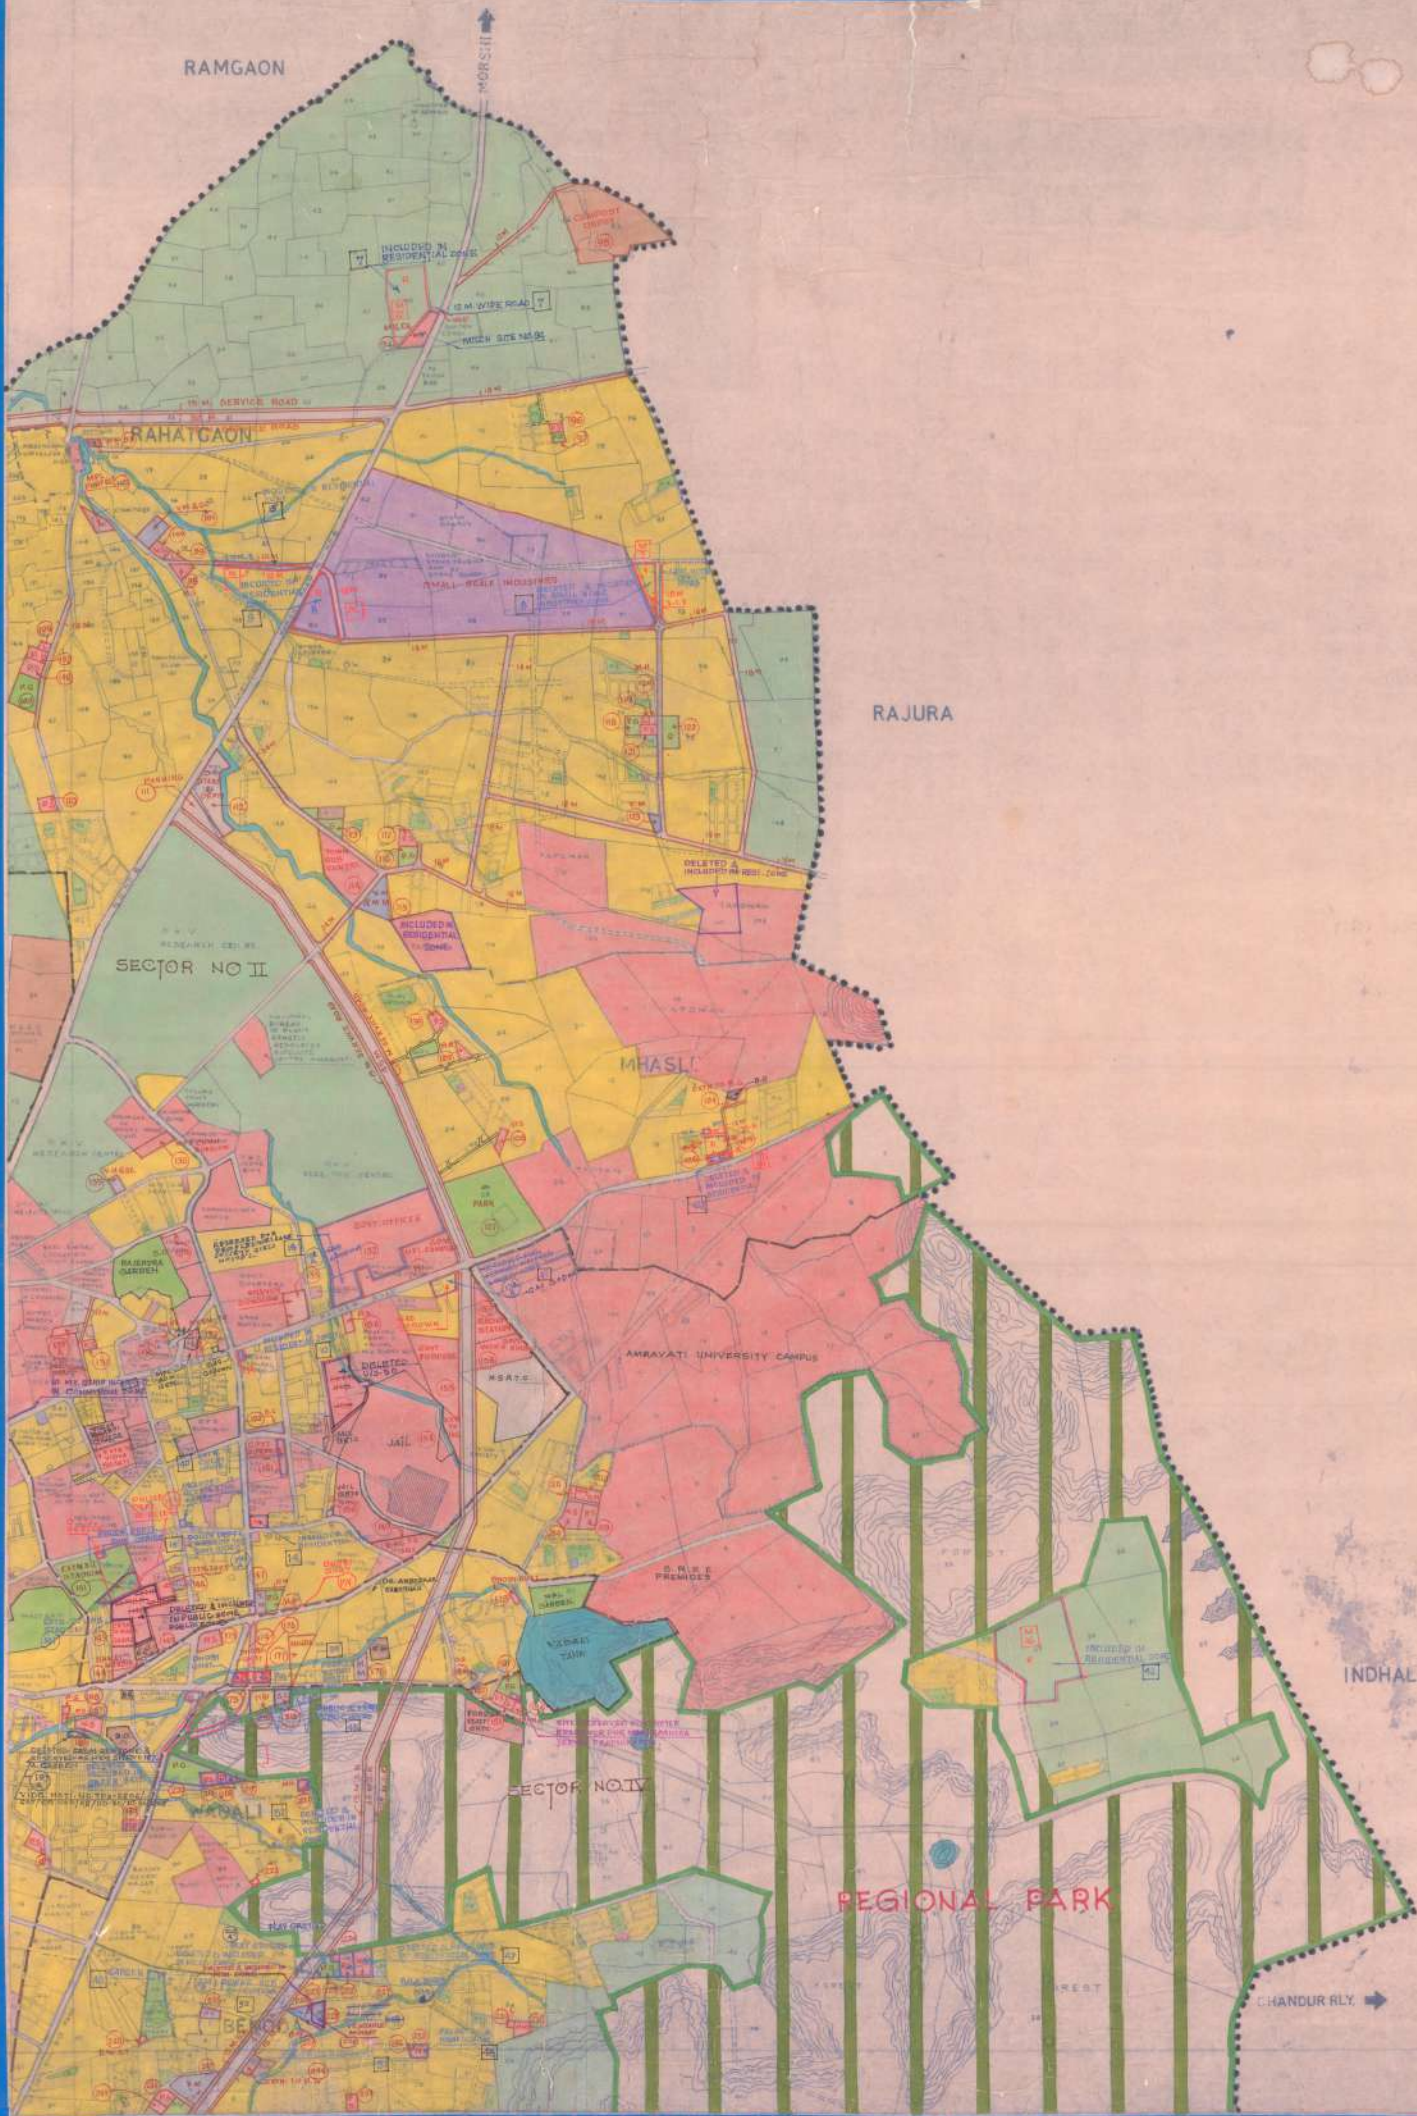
RAMGAON

MORSHI

INCLUDED IN RESIDENTIAL ZONE

12 M. WIDE ROAD

15 M. SERVICE ROAD

RAHATGAON

SMALL SCALE INDUSTRIES

RAJURA

PARKING

DELETED & INCLUDED IN RESI. ZONE

INCLUDED IN RESIDENTIAL ZONE

SECTOR NO II

MHASLI

PARK

RAJENDRA GARDEN

AMRAVATI UNIVERSITY CAMPUS

DELETED

JAIL

S.R.P.F. PREMISES

WADALI TANK

SECTOR NO IV

WADALI

INCLUDED IN RESIDENTIAL ZONE

INDHALA

REGIONAL PARK

PLAYGROUND

BENODA

FOREST

CHANDUR RLY.